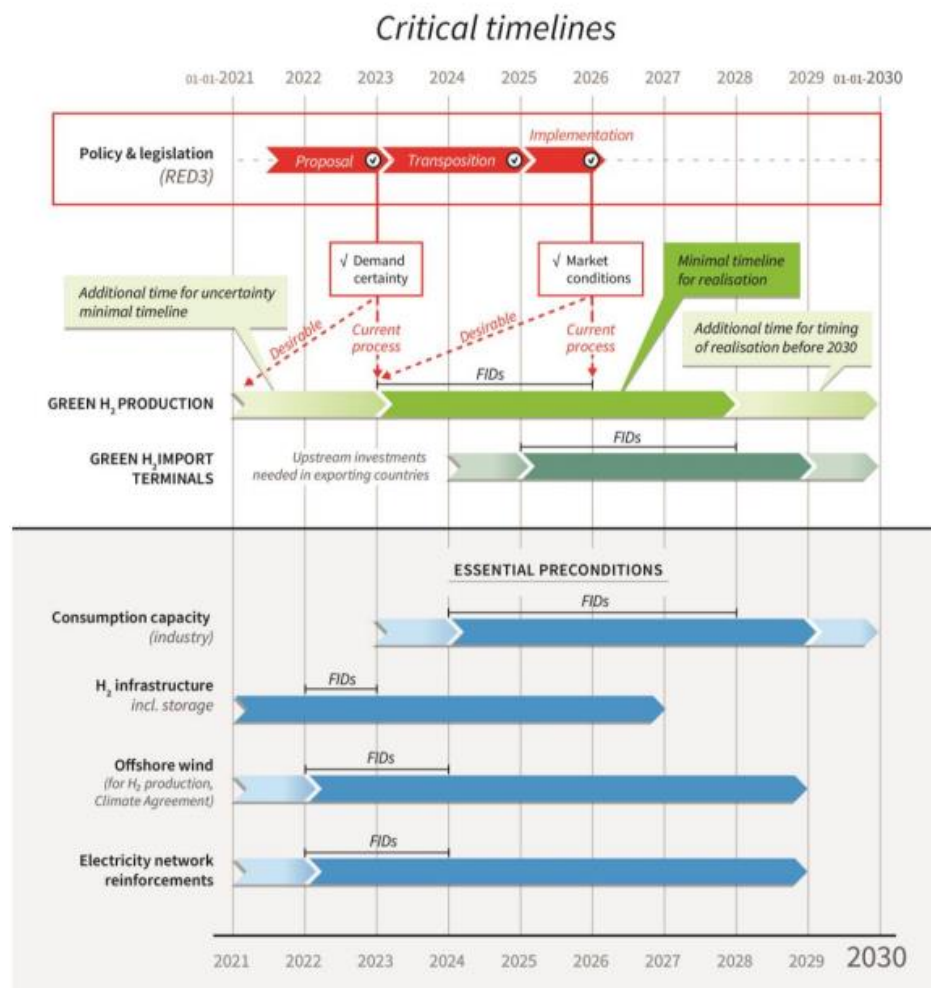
Critical timelines

01-01-2021 2022 2023 2024 2025 2026 2027 2028 2029 01-01-2030

Policy & legislation (RED3)

Proposal Transposition Implementation

√ Demand certainty

√ Market conditions

Minimal timeline for realisation

Additional time for uncertainty minimal timeline

Desirable

Current process

Desirable

Current process

Additional time for timing of realisation before 2030

FIDs

GREEN $H_2$ PRODUCTION

FIDs

GREEN $H_2$ IMPORT TERMINALS

Upstream investments needed in exporting countries

ESSENTIAL PRECONDITIONS

FIDs

Consumption capacity (industry)

FIDs

$H_2$ infrastructure incl. storage

FIDs

Offshore wind (for $H_2$ production, Climate Agreement)

FIDs

Electricity network reinforcements

2021 2022 2023 2024 2025 2026 2027 2028 2029 2030